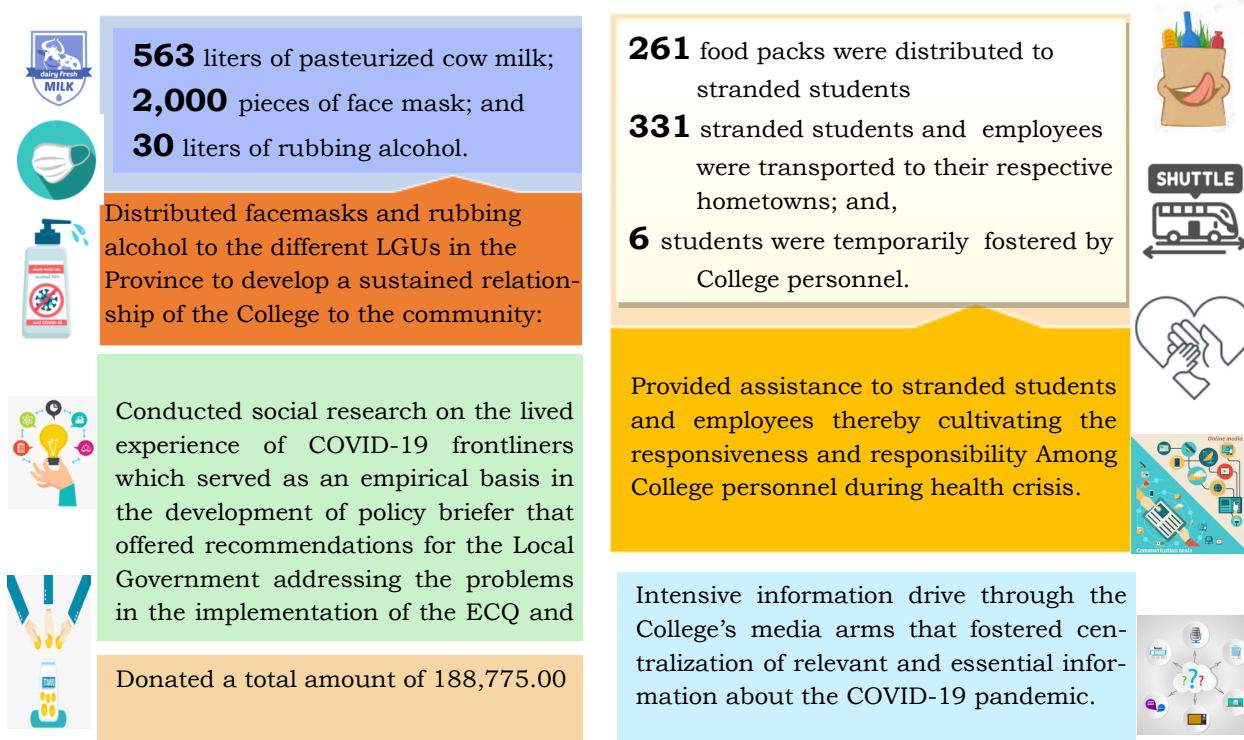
dairy fresh MILK

**563** liters of pasteurized cow milk;
**2,000** pieces of face mask; and
**30** liters of rubbing alcohol.

Distributed facemasks and rubbing alcohol to the different LGUs in the Province to develop a sustained relationship of the College to the community:

Conducted social research on the lived experience of COVID-19 frontliners which served as an empirical basis in the development of policy briefer that offered recommendations for the Local Government addressing the problems in the implementation of the ECQ and

Donated a total amount of 188,775.00

**261** food packs were distributed to stranded students
**331** stranded students and employees were transported to their respective hometowns; and,
**6** students were temporarily fostered by College personnel.

SHUTTLE

Provided assistance to stranded students and employees thereby cultivating the responsiveness and responsibility Among College personnel during health crisis.

Online media

Communication tools

Intensive information drive through the College's media arms that fostered centralization of relevant and essential information about the COVID-19 pandemic.